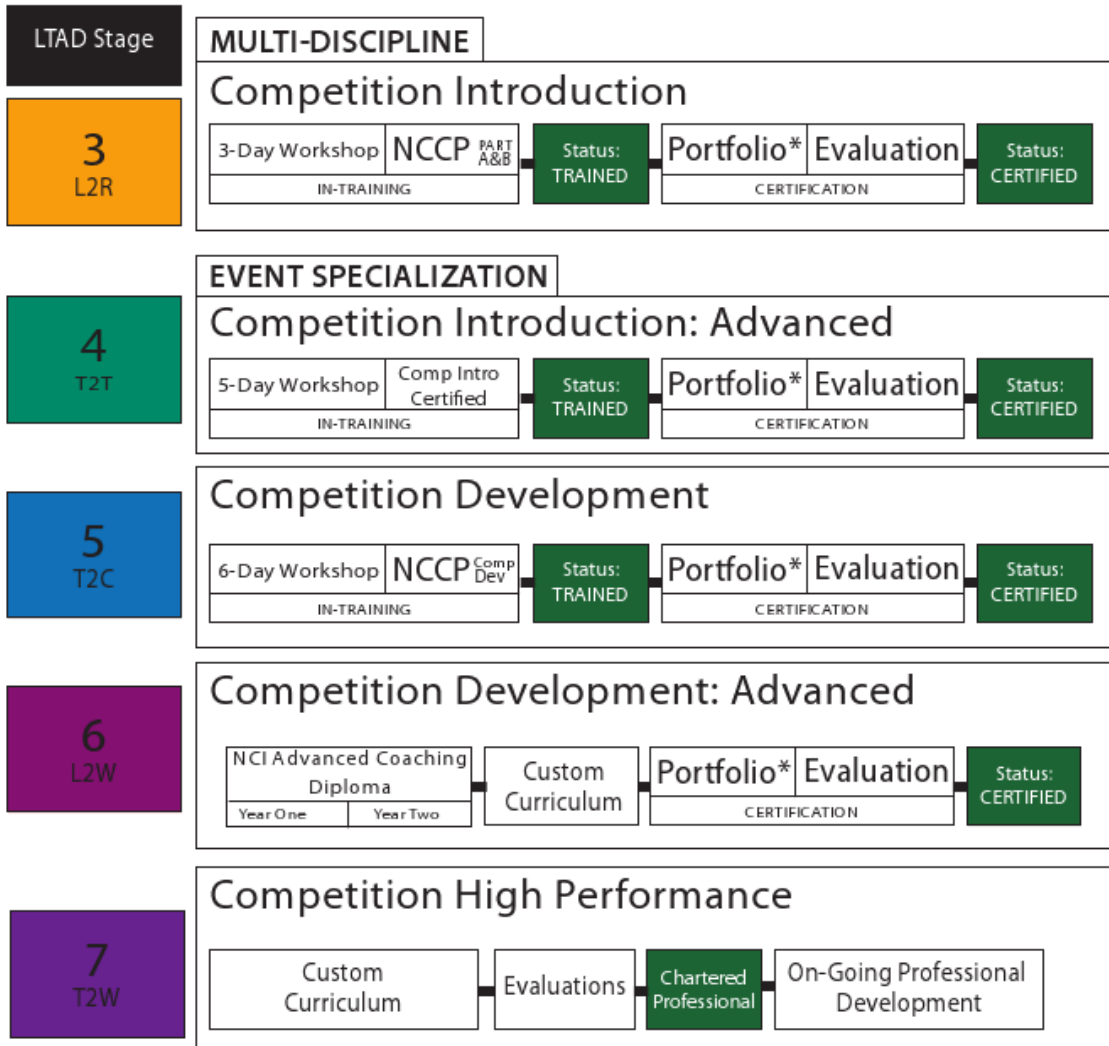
LTAD Stage

3
L2R

MULTI-DISCIPLINE

Competition Introduction

3-Day Workshop NCCP PART A&B
IN-TRAINING

Status: TRAINED

Portfolio* Evaluation
CERTIFICATION

Status: CERTIFIED

EVENT SPECIALIZATION

4
T2T

Competition Introduction: Advanced

5-Day Workshop Comp Intro Certified
IN-TRAINING

Status: TRAINED

Portfolio* Evaluation
CERTIFICATION

Status: CERTIFIED

5
T2C

Competition Development

6-Day Workshop NCCP Comp Dev
IN-TRAINING

Status: TRAINED

Portfolio* Evaluation
CERTIFICATION

Status: CERTIFIED

6
L2W

Competition Development: Advanced

NCI Advanced Coaching Diploma
Year One Year Two

Custom Curriculum

Portfolio* Evaluation
CERTIFICATION

Status: CERTIFIED

7
T2W

Competition High Performance

Custom Curriculum

Evaluations

Chartered Professional

On-Going Professional Development